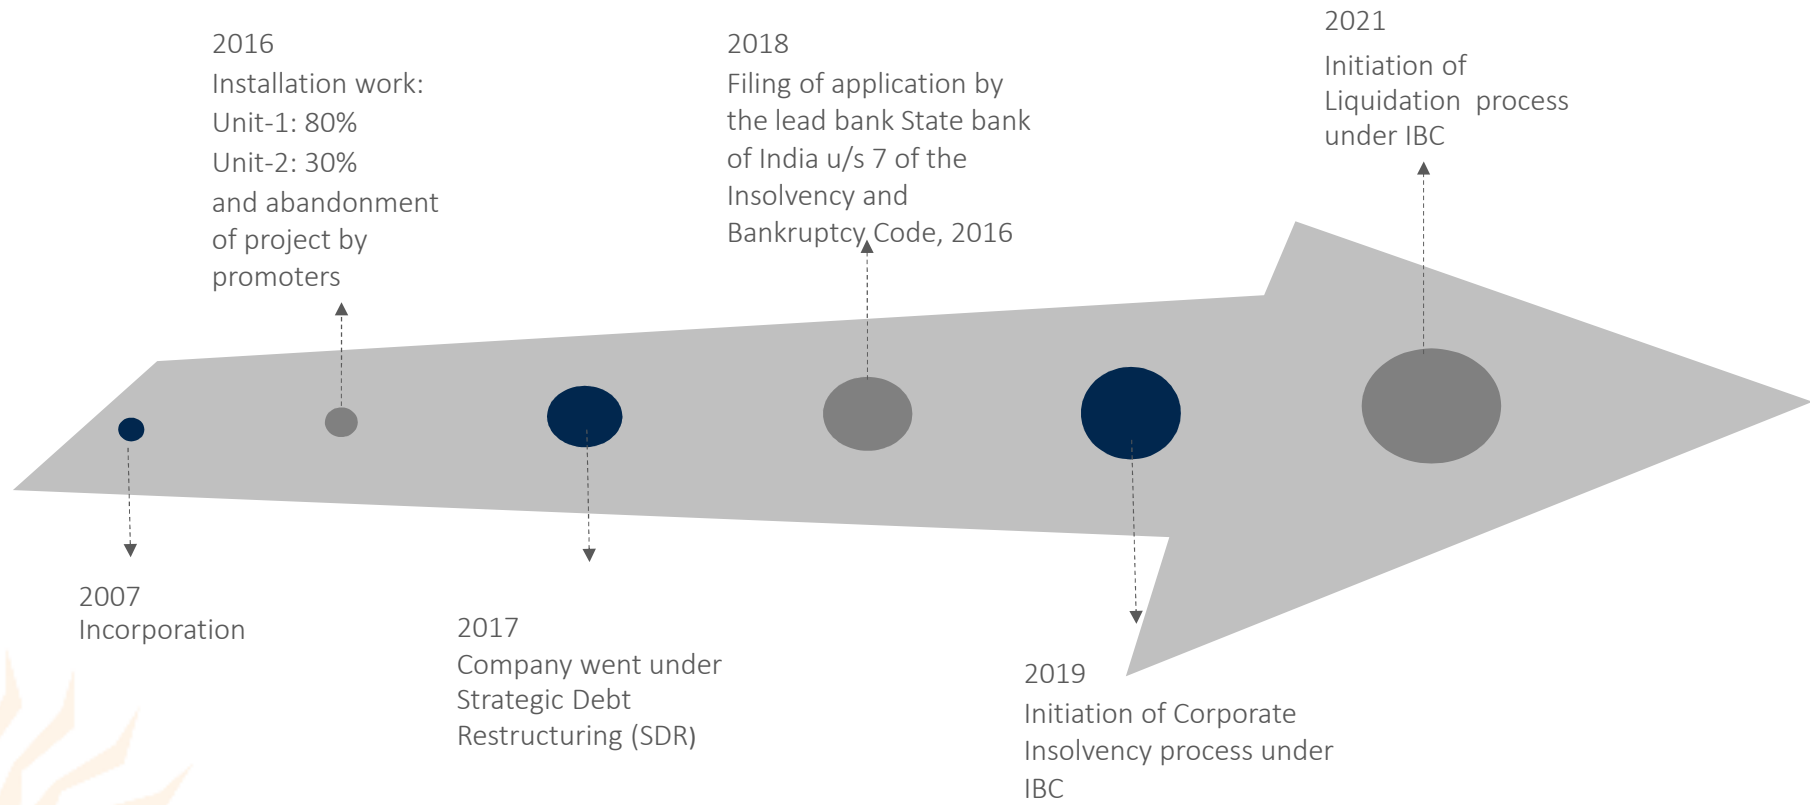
2016
Installation work:
Unit-1: 80%
Unit-2: 30%
and abandonment of project by promoters

2018
Filing of application by the lead bank State bank of India u/s 7 of the Insolvency and Bankruptcy Code, 2016

2021
Initiation of Liquidation process under IBC

2007
Incorporation

2017
Company went under Strategic Debt Restructuring (SDR)

2019
Initiation of Corporate Insolvency process under IBC